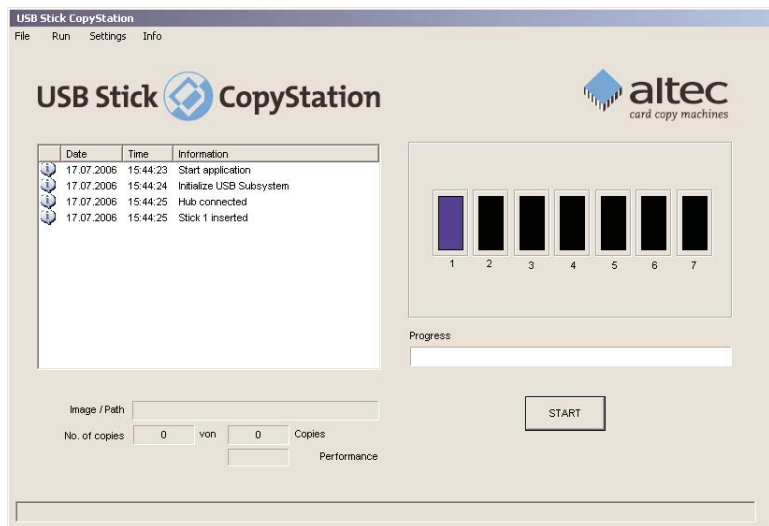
USB Stick CopyStation

File Run Settings Info

USB Stick CopyStation

altec
card copy machines

| | Date | Time | Information |
|---|---|---|---|
| | 17.07.2006 | 15:44:23 | Start application |
| | 17.07.2006 | 15:44:24 | Initialize USB Subsystem |
| | 17.07.2006 | 15:44:25 | Hub connected |
| | 17.07.2006 | 15:44:25 | Stick 1 inserted |

1 2 3 4 5 6 7

Progress

Image / Path

No. of copies 0 von 0 Copies

Performance

START